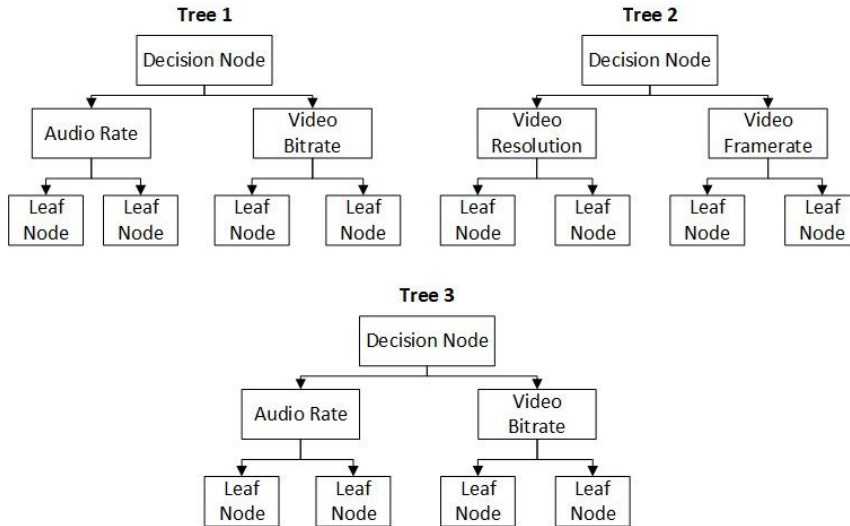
Tree 1

Decision Node

Audio Rate

Video Bitrate

Leaf Node

Leaf Node

Leaf Node

Leaf Node

Tree 2

Decision Node

Video Resolution

Video Framerate

Leaf Node

Leaf Node

Leaf Node

Leaf Node

Tree 3

Decision Node

Audio Rate

Video Bitrate

Leaf Node

Leaf Node

Leaf Node

Leaf Node